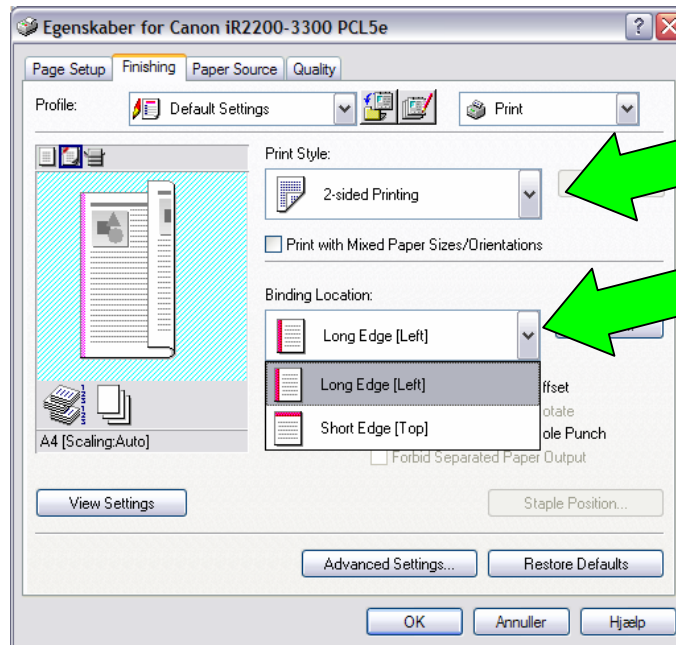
Egenskaber for Canon iR2200-3300 PCL5e

Page Setup | Finishing | Paper Source | Quality

Profile: Default Settings

Print

Print Style:

2-sided Printing

Print with Mixed Paper Sizes/Orientations

Binding Location:

Long Edge [Left]

Long Edge [Left]

Short Edge [Top]

ffset

otate

ole Punch

Forbid Separated Paper Output

A4 [Scaling:Auto]

View Settings

Staple Position...

Advanced Settings...

Restore Defaults

OK

Annuller

Hjælp